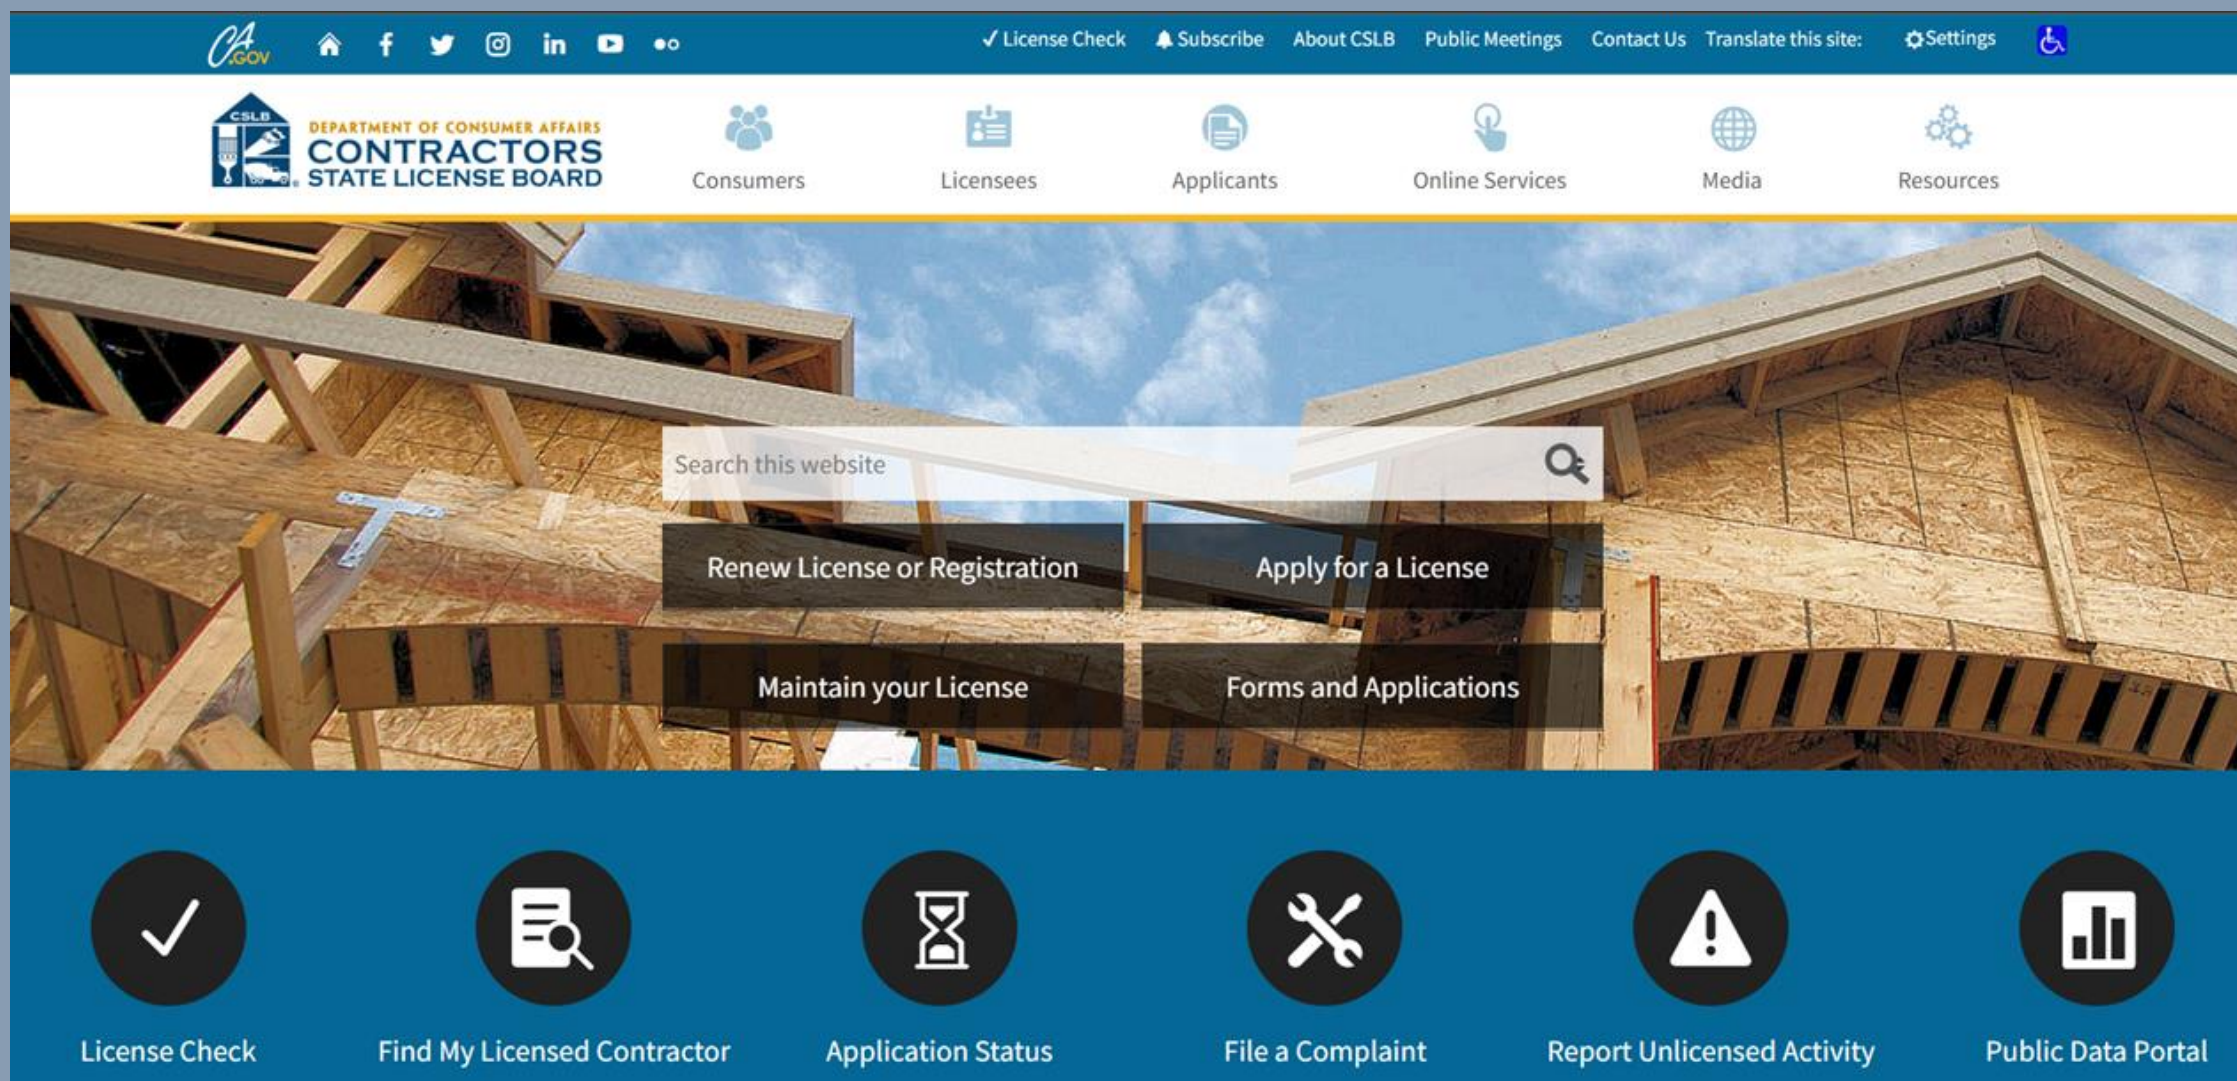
CA.GOV

✓ License Check Subscribe About CSLB Public Meetings Contact Us Translate this site: Settings

CSLB
DEPARTMENT OF CONSUMER AFFAIRS
CONTRACTORS STATE LICENSE BOARD

Consumers Licensees Applicants Online Services Media Resources

Search this website

Renew License or Registration
Apply for a License
Maintain your License
Forms and Applications

License Check
Find My Licensed Contractor
Application Status
File a Complaint
Report Unlicensed Activity
Public Data Portal